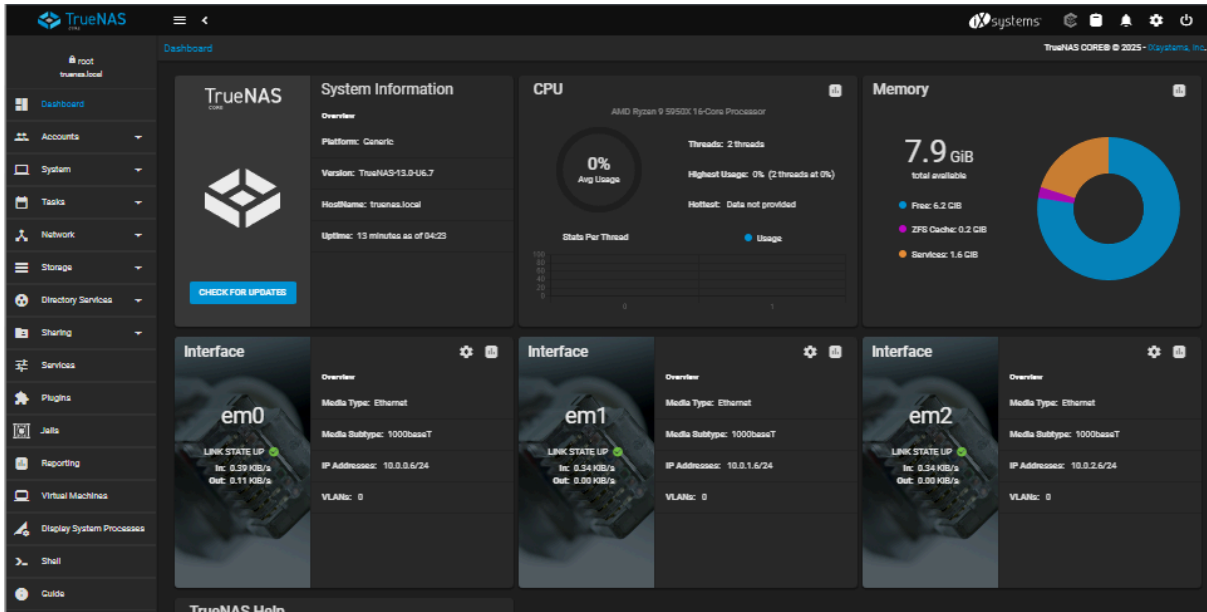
TrueNAS CORE

iXsystems

root
truenas.local

Dashboard
Accounts
System
Tasks
Network
Storage
Directory Services
Sharing
Services
Plugins
Jails
Reporting
Virtual Machines
Display System Processes
Shell
Guide

Dashboard

TrueNAS CORE® © 2025 - iXsystems, Inc.

TrueNAS CORE

CHECK FOR UPDATES

System Information

Overview

Platform: Generic

Version: TrueNAS-13.0-U6.7

HostName: truenas.local

Uptime: 13 minutes as of 04:23

CPU

AMD Ryzen 9 5950X 16-Core Processor

0%
Avg Usage

Threads: 2 threads

Highest Usage: 0% (2 threads at 0%)

Hottest: Data not provided

Stats Per Thread

Usage

100
80
60
40
20
0

0
1

Memory

7.9 GiB
total available

Free: 6.2 GiB

ZFS Cache: 0.2 GiB

Services: 1.6 GiB

Interface

em0

LINK STATE UP
In: 0.39 KB/s
Out: 0.11 KB/s

Overview

Media Type: Ethernet

Media Subtype: 1000baseT

IP Addresses: 10.0.0.6/24

VLANs: 0

Interface

em1

LINK STATE UP
In: 0.34 KB/s
Out: 0.00 KB/s

Overview

Media Type: Ethernet

Media Subtype: 1000baseT

IP Addresses: 10.0.1.6/24

VLANs: 0

Interface

em2

LINK STATE UP
In: 0.34 KB/s
Out: 0.00 KB/s

Overview

Media Type: Ethernet

Media Subtype: 1000baseT

IP Addresses: 10.0.2.6/24

VLANs: 0

TrueNAS Help